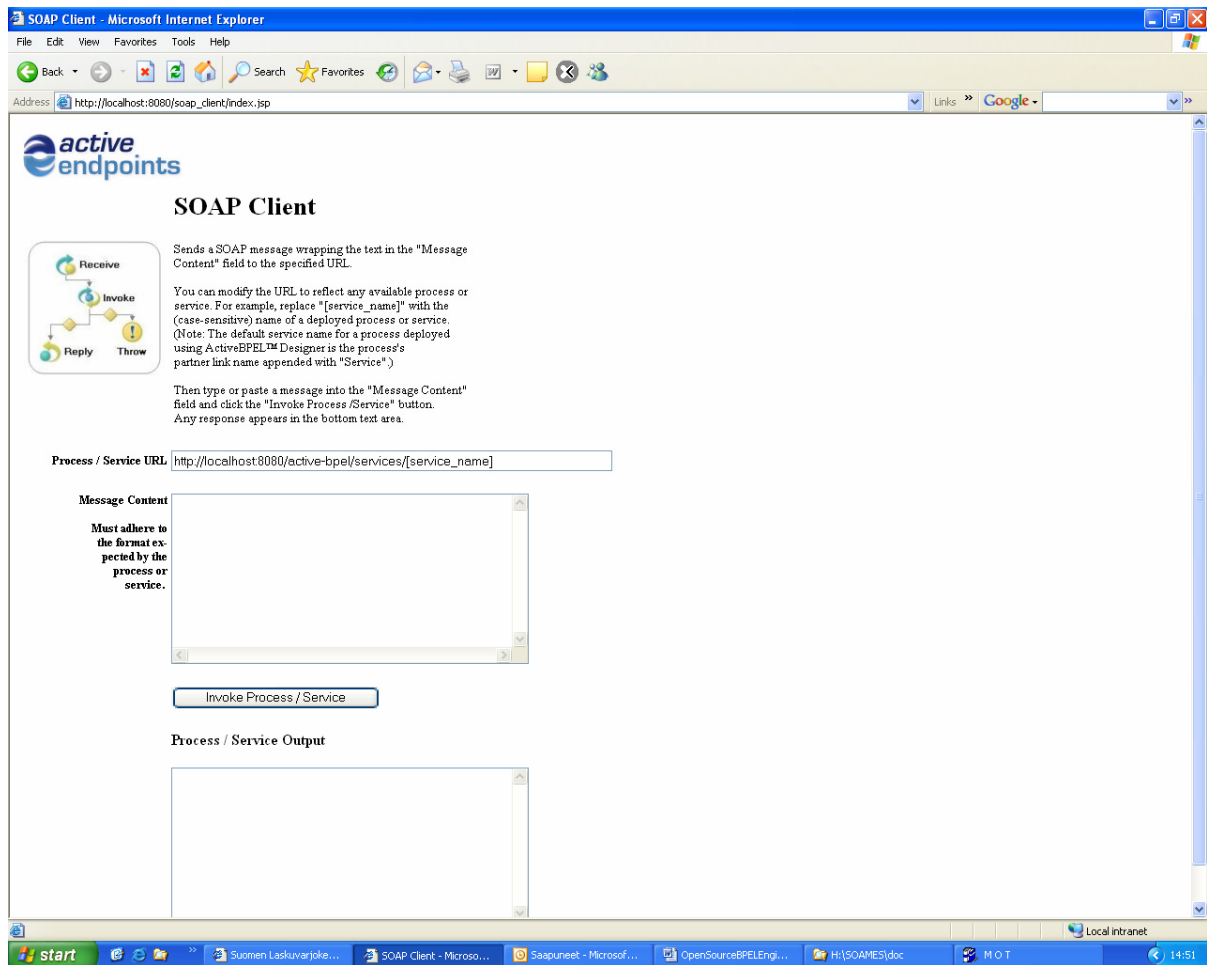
SOAP Client - Microsoft Internet Explorer

File Edit View Favorites Tools Help

Back Search Favorites

Address http://localhost:8080/soap_client/index.jsp

Links Google

active endpoints

SOAP Client

Receive
Invoke
Reply
Throw

Sends a SOAP message wrapping the text in the "Message Content" field to the specified URL.

You can modify the URL to reflect any available process or service. For example, replace "[service_name]" with the (case-sensitive) name of a deployed process or service. (Note: The default service name for a process deployed using ActiveBPEL™ Designer is the process's partner link name appended with "Service".)

Then type or paste a message into the "Message Content" field and click the "Invoke Process /Service" button. Any response appears in the bottom text area.

Process / Service URL http://localhost:8080/active-bpel/services/[service_name]

Message Content

Must adhere to the format expected by the process or service.

Invoke Process / Service

Process / Service Output

Local intranet

start Suomen Laskuvarjoke... SOAP Client - Microso... Saapuneet - Microsof... OpenSourceBPELEngi... H:\SOAMES\doc MOT 14:51